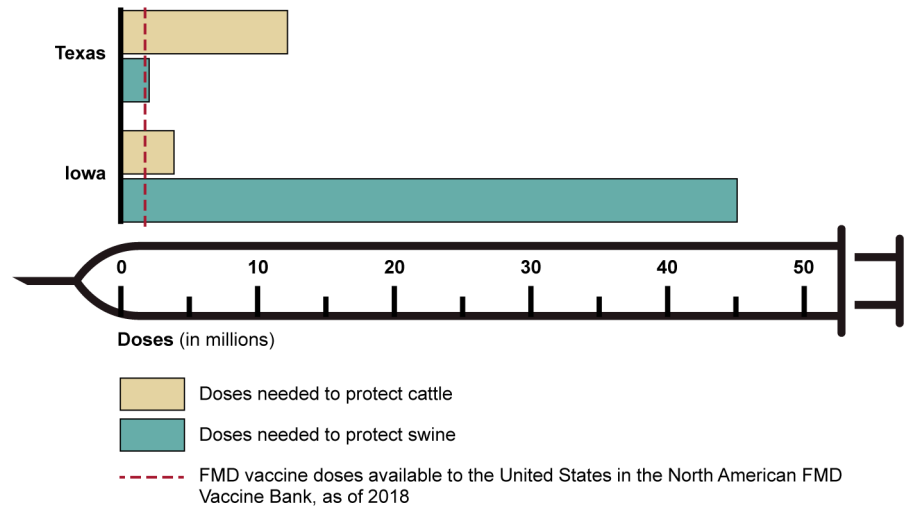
Texas

Iowa

0
10
20
30
40
50

Doses (in millions)

Doses needed to protect cattle

Doses needed to protect swine

FMD vaccine doses available to the United States in the North American FMD Vaccine Bank, as of 2018